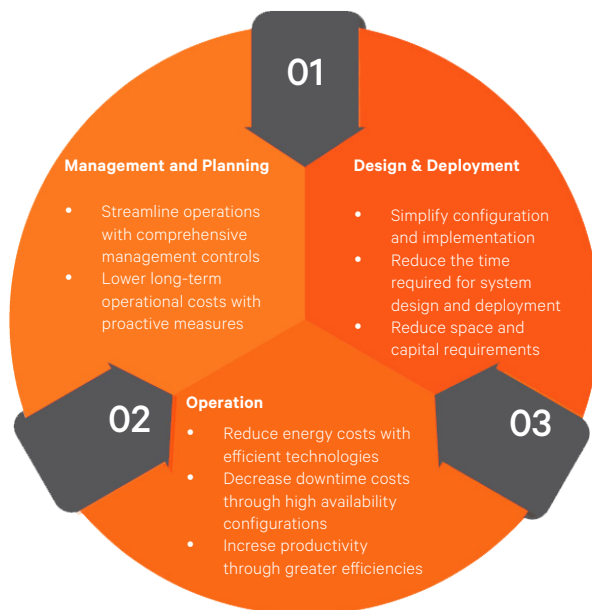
01

Management and Planning

- Streamline operations with comprehensive management controls
- Lower long-term operational costs with proactive measures

Design & Deployment

- Simplify configuration and implementation
- Reduce the time required for system design and deployment
- Reduce space and capital requirements

02

Operation

- Reduce energy costs with efficient technologies
- Decrease downtime costs through high availability configurations
- Increse productivity through greater efficiencies

03